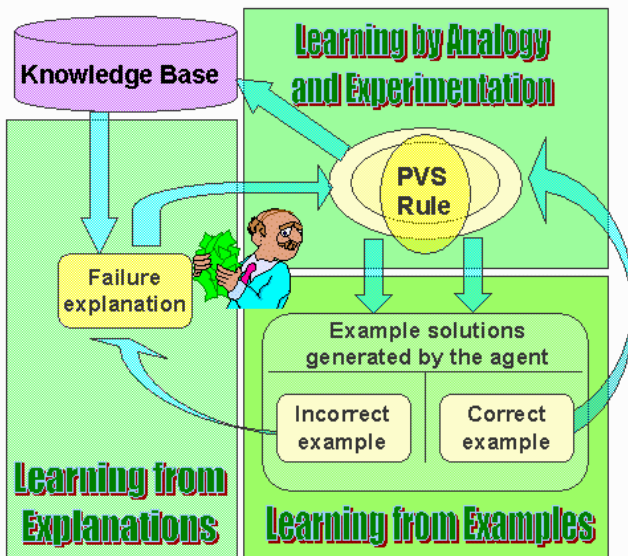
Knowledge Base

Learning by Analogy and Experimentation

PVS Rule

Failure explanation

Example solutions generated by the agent

Incorrect example

Correct example

Learning from Explanations

Learning from Examples